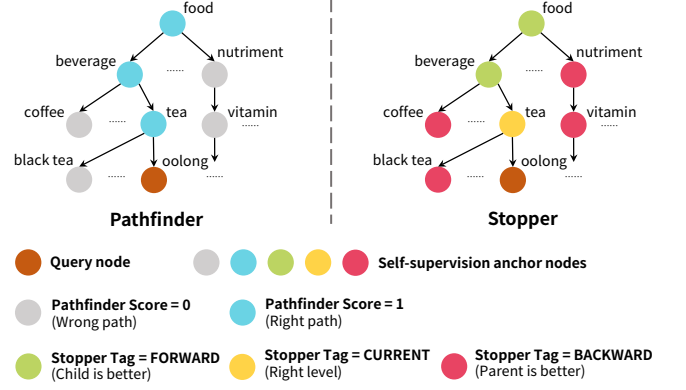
food
beverage
nutriment
coffee
tea
vitamin
black tea
oolong
Pathfinder

food
beverage
nutriment
coffee
tea
vitamin
black tea
oolong
Stopper

Query node
Self-supervision anchor nodes

Pathfinder Score = 0
(Wrong path)
Pathfinder Score = 1
(Right path)

Stopper Tag = FORWARD
(Child is better)
Stopper Tag = CURRENT
(Right level)
Stopper Tag = BACKWARD
(Parent is better)